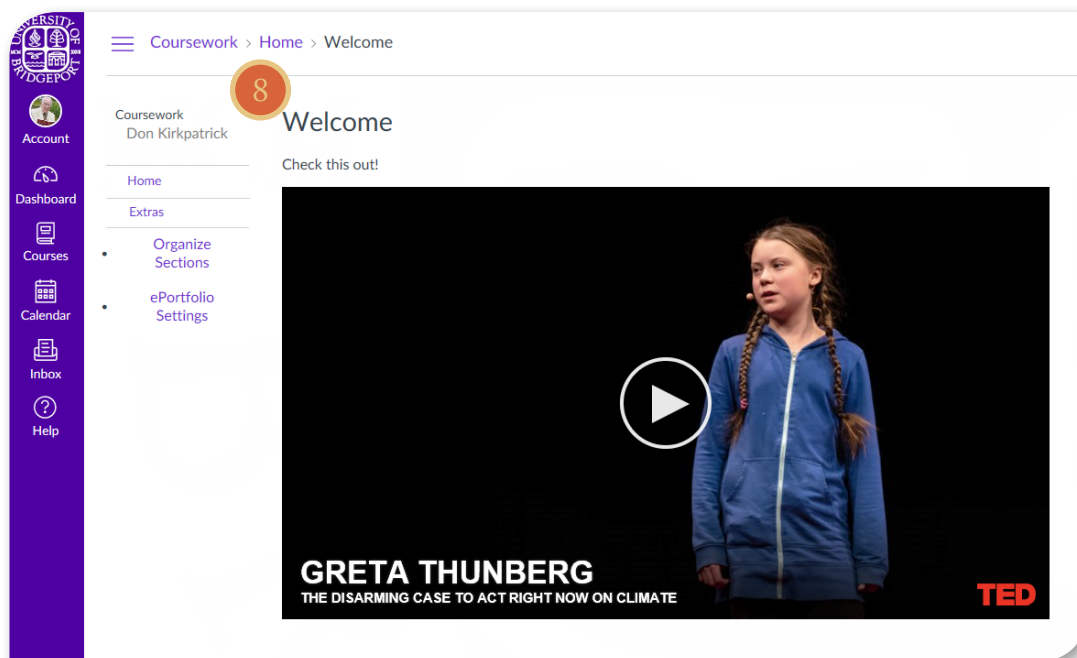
UNIVERSITY OF BRIDGEPORT

Account

Dashboard

Courses

Calendar

Inbox

Help

Coursework › Home › Welcome

8

Coursework
Don Kirkpatrick

Home

Extras

- Organize Sections
- ePortfolio Settings

Welcome

Check this out!

GRETA THUNBERG
THE DISARMING CASE TO ACT RIGHT NOW ON CLIMATE

TED